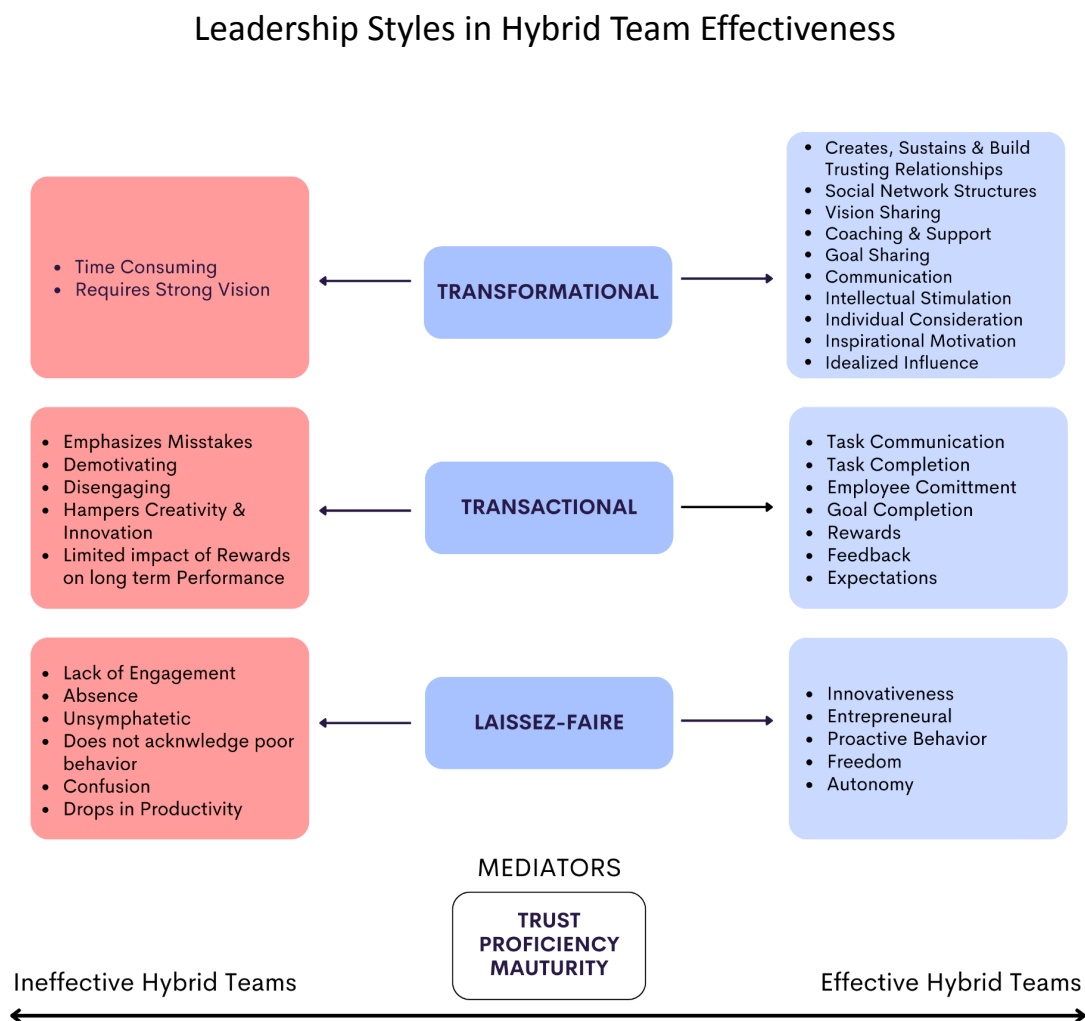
Leadership Styles in Hybrid Team Effectiveness

- Time Consuming
- Requires Strong Vision

TRANSFORMATIONAL

- Creates, Sustains & Build Trusting Relationships
- Social Network Structures
- Vision Sharing
- Coaching & Support
- Goal Sharing
- Communication
- Intellectual Stimulation
- Individual Consideration
- Inspirational Motivation
- Idealized Influence

- Emphasizes Misstakes
- Demotivating
- Disengaging
- Hampers Creativity & Innovation
- Limited impact of Rewards on long term Performance

TRANSACTIONAL

- Task Communication
- Task Completion
- Employee Comittment
- Goal Completion
- Rewards
- Feedback
- Expectations

- Lack of Engagement
- Absence
- Unsymphatetic
- Does not acknwledge poor behavior
- Confusion
- Drops in Productivity

LAISSEZ-FAIRE

- Innovativeness
- Entrepreneural
- Proactive Behavior
- Freedom
- Autonomy

MEDIATORS

TRUST
PROFICIENCY
MAUTURITY

Ineffective Hybrid Teams

Effective Hybrid Teams